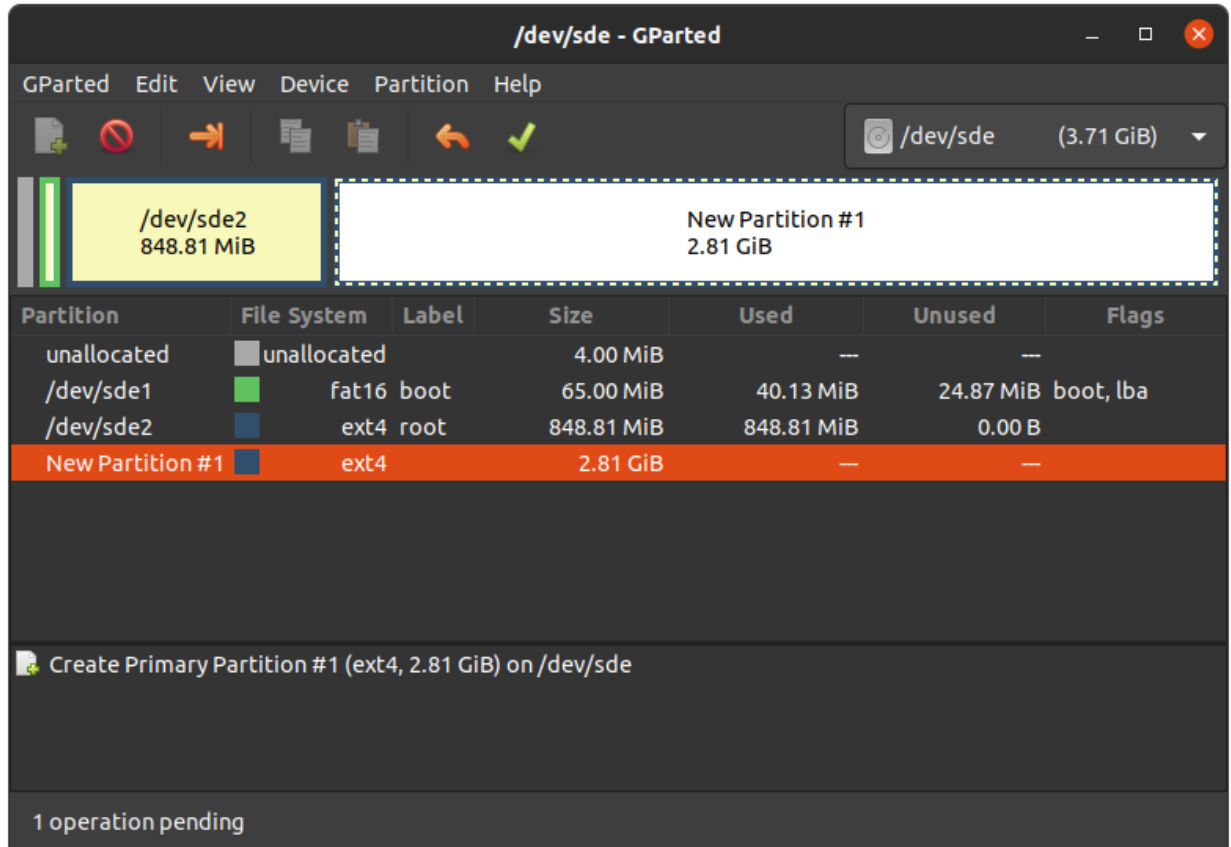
/dev/sde - GParted

GParted Edit View Device Partition Help

/dev/sde (3.71 GiB)

/dev/sde2
848.81 MiB

New Partition #1
2.81 GiB

| Partition | File System | Label | Size | Used | Unused | Flags |
|---|---|---|---|---|---|---|
| unallocated | unallocated | | 4.00 MiB | --- | --- | |
| /dev/sde1 | fat16 | boot | 65.00 MiB | 40.13 MiB | 24.87 MiB | boot, lba |
| /dev/sde2 | ext4 | root | 848.81 MiB | 848.81 MiB | 0.00 B | |
| New Partition #1 | ext4 | | 2.81 GiB | --- | --- | |

Create Primary Partition #1 (ext4, 2.81 GiB) on /dev/sde

1 operation pending